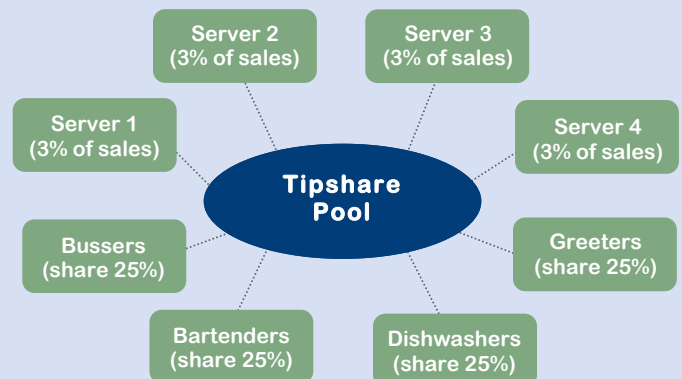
Server 2
(3% of sales)

Server 3
(3% of sales)

Server 1
(3% of sales)

Server 4
(3% of sales)

Tipshare
Pool

Bussers
(share 25%)

Greeters
(share 25%)

Bartenders
(share 25%)

Dishwashers
(share 25%)